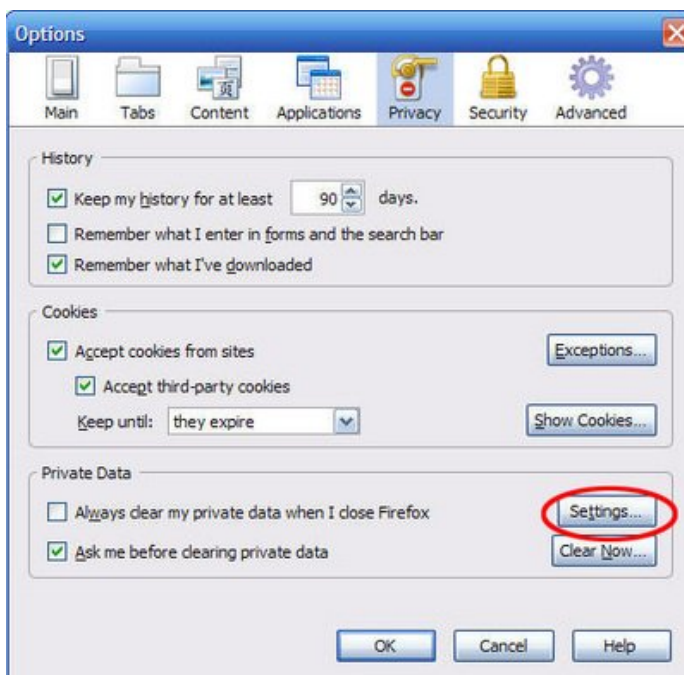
Options

Main Tabs Content Applications Privacy Security Advanced

History

Keep my history for at least 90 days.

Remember what I enter in forms and the search bar

Remember what I've downloaded

Cookies

Accept cookies from sites

Exceptions...

Accept third-party cookies

Keep until: they expire

Show Cookies...

Private Data

Always clear my private data when I close Firefox

Settings...

Ask me before clearing private data

Clear Now...

OK Cancel Help